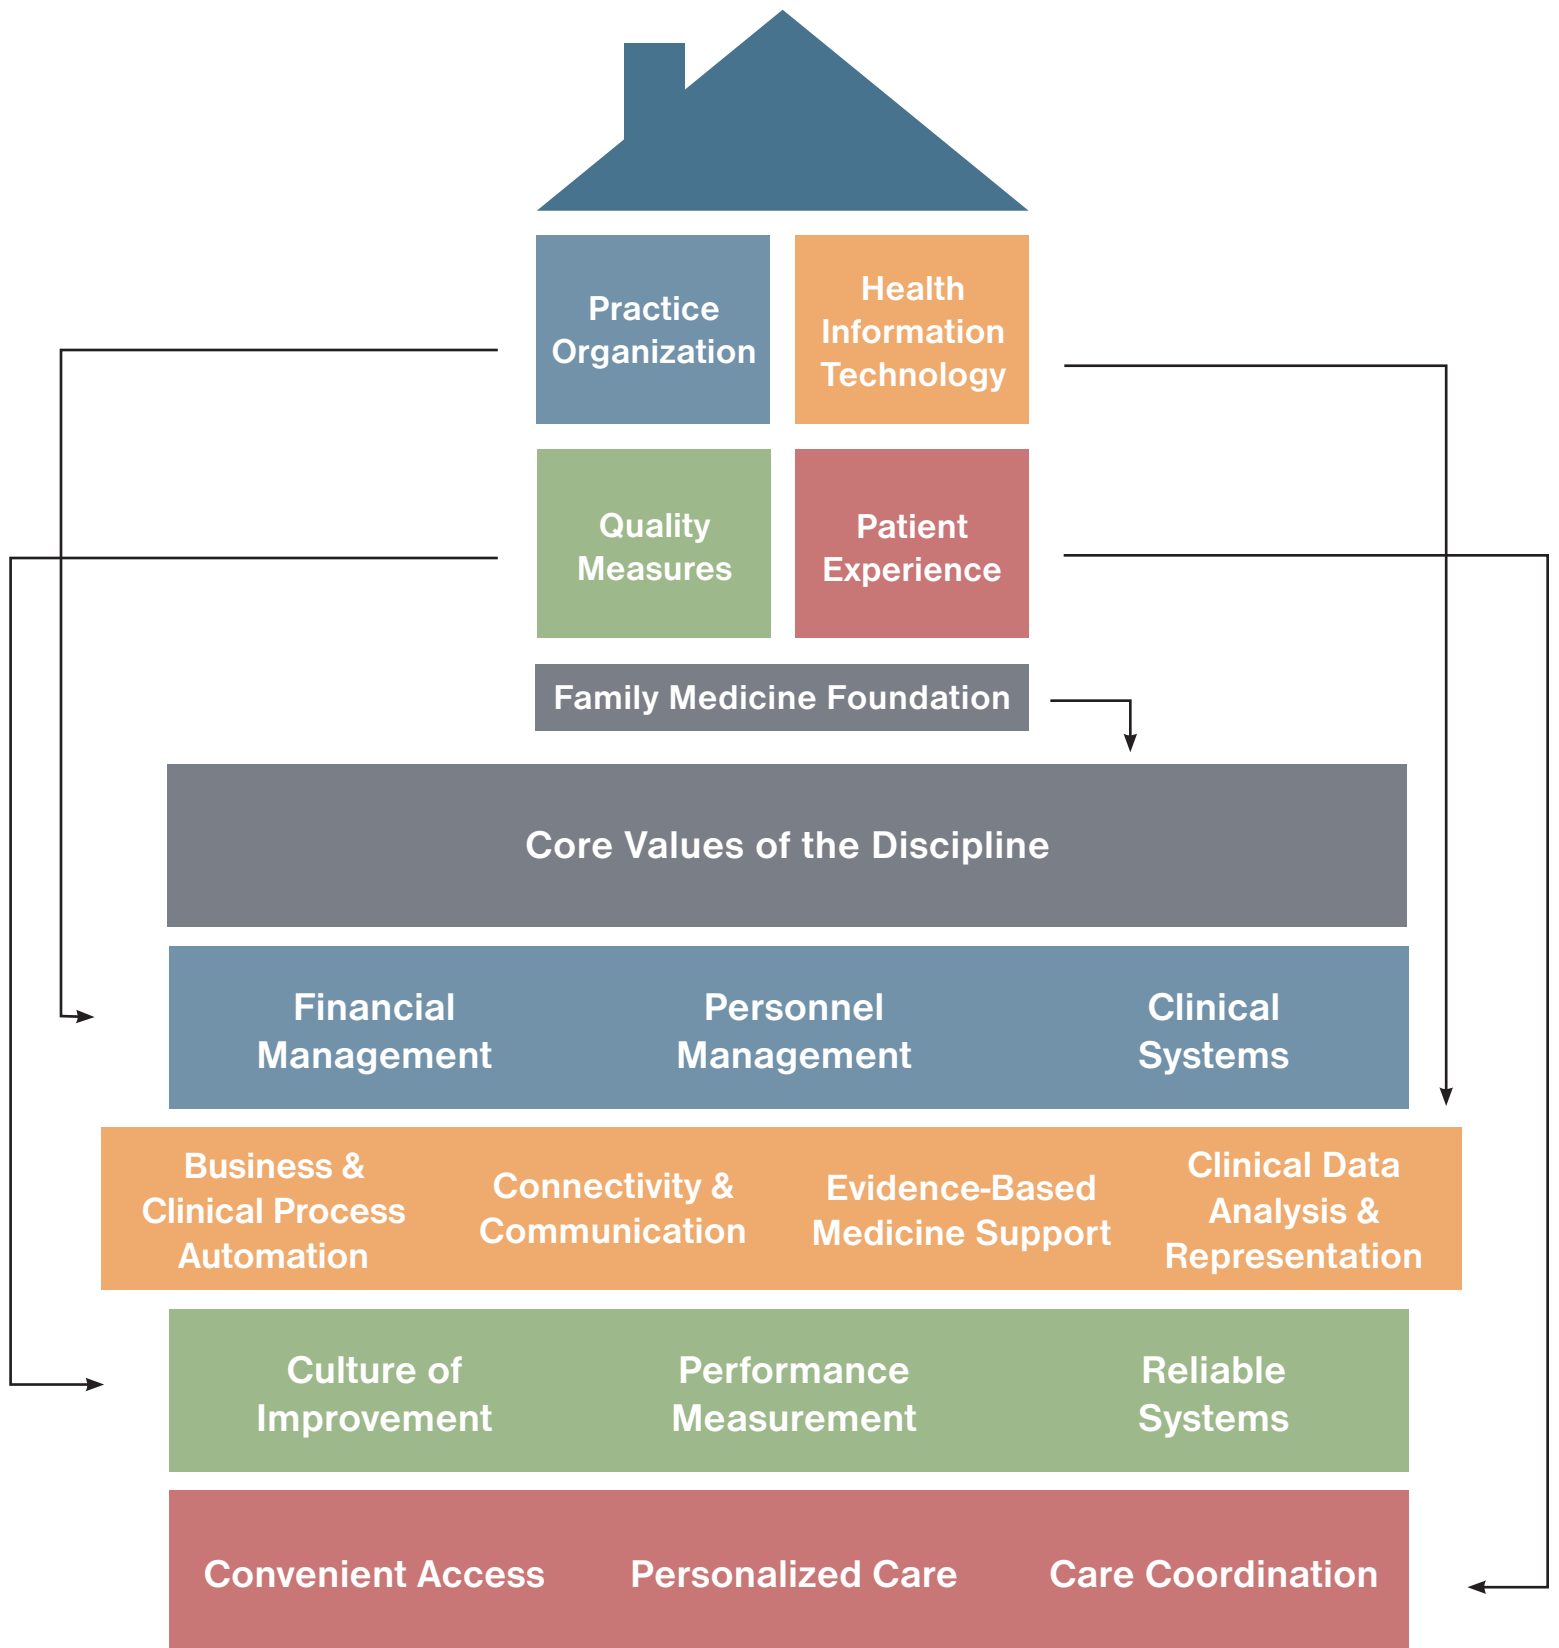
Practice Organization

Health Information Technology

Quality Measures

Patient Experience

Family Medicine Foundation

Core Values of the Discipline

Financial Management

Personnel Management

Clinical Systems

Business & Clinical Process Automation

Connectivity & Communication

Evidence-Based Medicine Support

Clinical Data Analysis & Representation

Culture of Improvement

Performance Measurement

Reliable Systems

Convenient Access

Personalized Care

Care Coordination